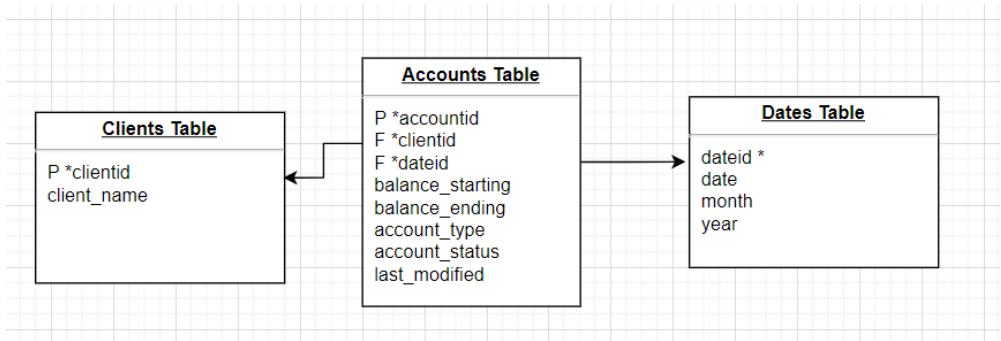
Clients Table

P *clientid
client_name

Accounts Table

P *accountid
F *clientid
F *dateid
balance_starting
balance_ending
account_type
account_status
last_modified

Dates Table

dateid *
date
month
year